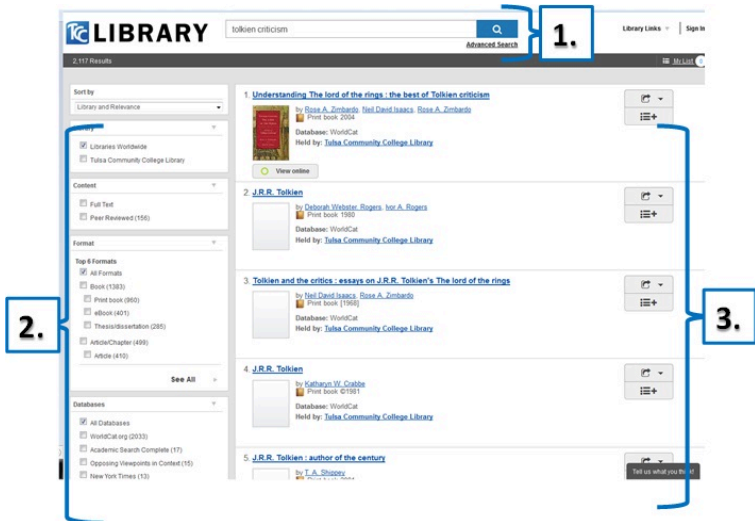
TC LIBRARY

tolkien criticism

Advanced Search

1.

Library Links

Sign In

2,117 Results

My List

Sort by

Library and Relevance

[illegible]

Libraries Worldwide

Tulsa Community College Library

Content

Full Text

Peer Reviewed (156)

Format

Top 6 Formats

All Formats

Book (1383)

Print book (960)

eBook (401)

Thesis/dissertation (285)

Article/Chapter (499)

Article (410)

See All

Databases

All Databases

WorldCat.org (2033)

Academic Search Complete (17)

Opposing Viewpoints in Context (15)

New York Times (13)

2.

1. Understanding The lord of the rings : the best of Tolkien criticism

by Rose A. Zimbardo, Neil David Isaacs, Rose A. Zimbardo

Print book 2004

Database: WorldCat

Held by: Tulsa Community College Library

View online

2. J.R.R. Tolkien

by Deborah Webster Rogers, Ivor A. Rogers

Print book 1980

Database: WorldCat

Held by: Tulsa Community College Library

3. Tolkien and the critics : essays on J.R.R. Tolkien's The lord of the rings

by Neil David Isaacs, Rose A. Zimbardo

Print book [1968]

Database: WorldCat

Held by: Tulsa Community College Library

4. J.R.R. Tolkien

by Katharyn W. Crabbe

Print book ©1981

Database: WorldCat

Held by: Tulsa Community College Library

5. J.R.R. Tolkien : author of the century

by T. A. Shippey

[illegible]

3.

Tell us what you think!